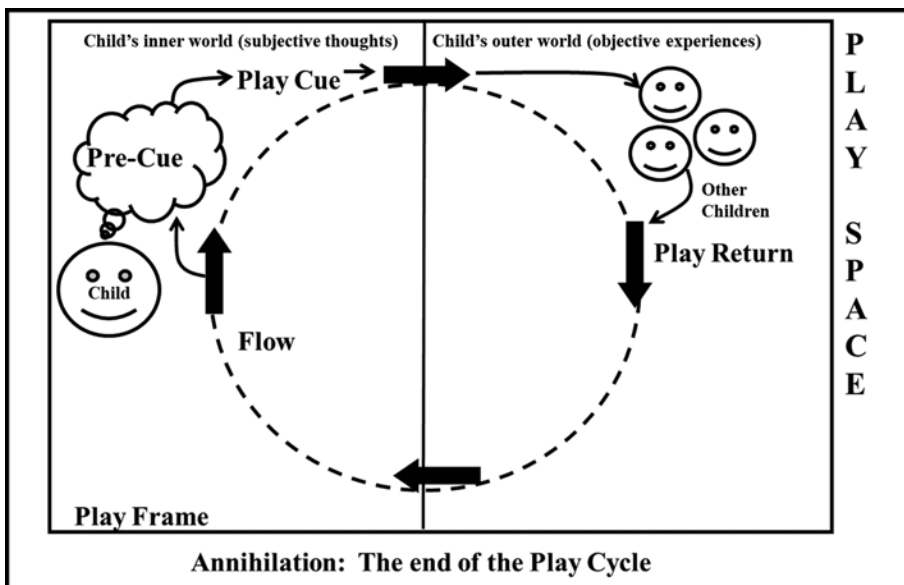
Child's inner world (subjective thoughts)

Child's outer world (objective experiences)

PLAY SPACE

Play Cue

Pre-Cue

Child

Other Children

Play Return

Flow

Play Frame

Annihilation: The end of the Play Cycle